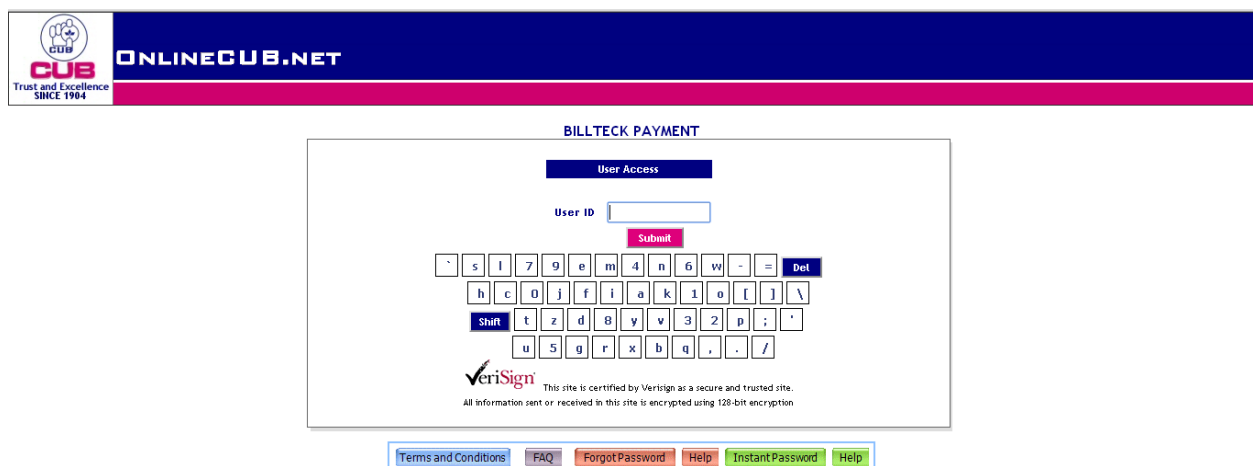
CUB
Trust and Excellence
SINCE 1904

ONLINECUB.NET

BILLTECK PAYMENT

User Access

User ID

Submit

` s l 7 9 e m 4 n 6 w - = Del

h c 0 j f i a k 1 o [ ] \

Shift t z d 8 y v 3 2 p ; '

u 5 g r x b q , . /

VeriSign This site is certified by Verisign as a secure and trusted site.

All information sent or received in this site is encrypted using 128-bit encryption

Terms and Conditions | FAQ | Forgot Password | Help | Instant Password | Help